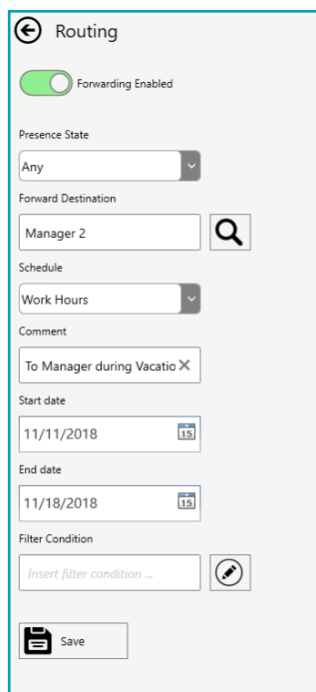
Routing

Forwarding Enabled

Presence State

Any

Forward Destination

Manager 2

Schedule

Work Hours

Comment

To Manager during Vacatio

Start date

11/11/2018

15

End date

11/18/2018

15

Filter Condition

Insert filter condition ...

Save